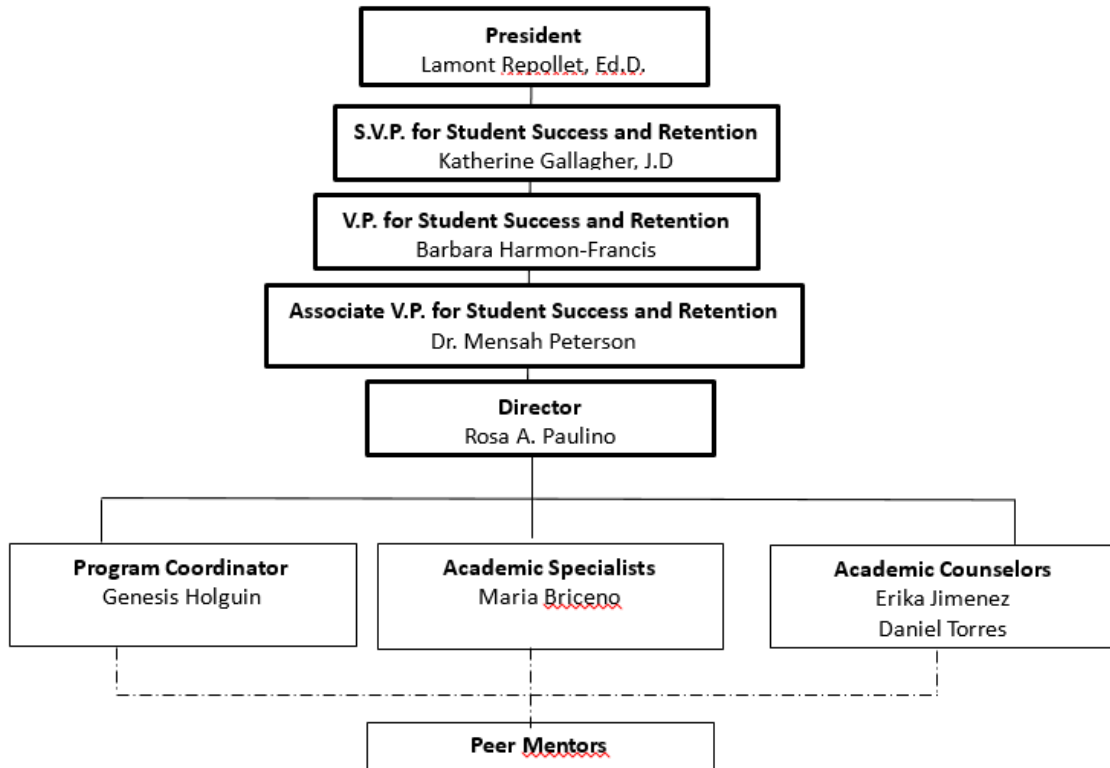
President
Lamont Repollet, Ed.D.

S.V.P. for Student Success and Retention
Katherine Gallagher, J.D

V.P. for Student Success and Retention
Barbara Harmon-Francis

Associate V.P. for Student Success and Retention
Dr. Mensah Peterson

Director
Rosa A. Paulino

Program Coordinator
Genesis Holguin

Academic Specialists
Maria Briceno

Academic Counselors
Erika Jimenez
Daniel Torres

Peer Mentors